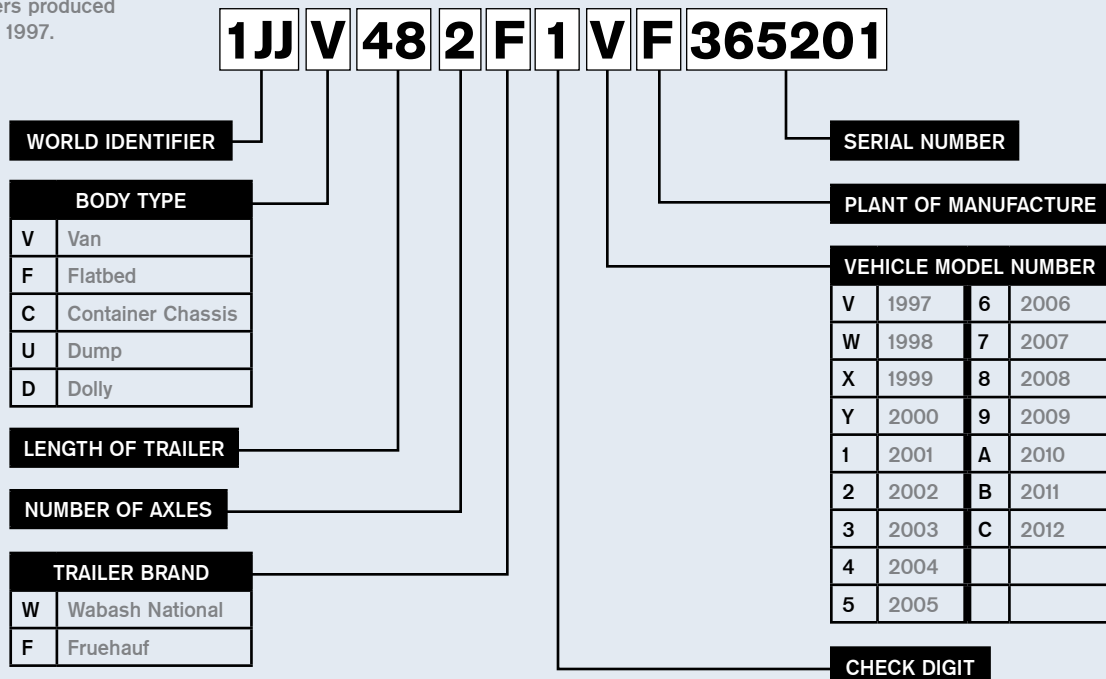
ers produced
1997.

1JJ V 48 2 F 1 V F 365201

WORLD IDENTIFIER

| BODY TYPE | |
|---|---|
| V | Van |
| F | Flatbed |
| C | Container Chassis |
| U | Dump |
| D | Dolly |

LENGTH OF TRAILER

NUMBER OF AXLES

| TRAILER BRAND | |
|---|---|
| W | Wabash National |
| F | Fruehauf |

SERIAL NUMBER

PLANT OF MANUFACTURE

| VEHICLE MODEL NUMBER | | | |
|---|---|---|---|
| V | 1997 | 6 | 2006 |
| W | 1998 | 7 | 2007 |
| X | 1999 | 8 | 2008 |
| Y | 2000 | 9 | 2009 |
| 1 | 2001 | A | 2010 |
| 2 | 2002 | B | 2011 |
| 3 | 2003 | C | 2012 |
| 4 | 2004 | | |
| 5 | 2005 | | |

CHECK DIGIT